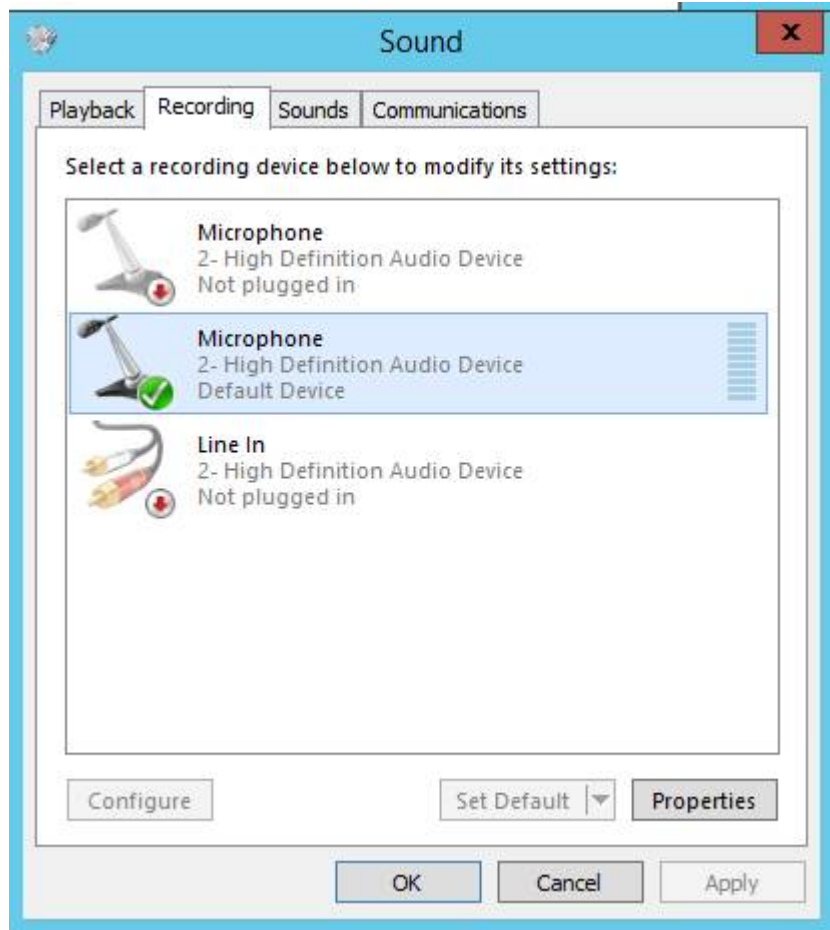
Sound

x

Playback Recording Sounds Communications

Select a recording device below to modify its settings:

Microphone
2- High Definition Audio Device
Not plugged in

Microphone
2- High Definition Audio Device
Default Device

Line In
2- High Definition Audio Device
Not plugged in

Configure

Set Default

Properties

OK

Cancel

Apply